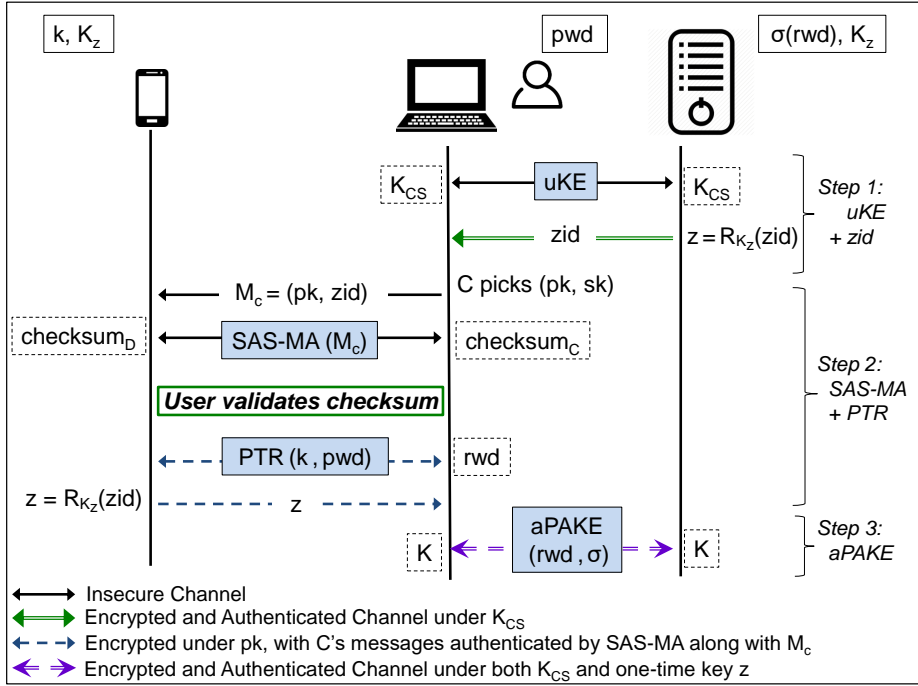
k, $K_z$

pwd

σ(rwd), $K_z$

$K_{CS}$

uKE

$K_{CS}$

Step 1: uKE + zid

zid

$z = R_{K_z}(zid)$

$M_c = (pk, zid)$

C picks (pk, sk)

checksum$_D$

SAS-MA ($M_c$)

checksum$_C$

Step 2: SAS-MA + PTR

User validates checksum

PTR (k , pwd)

rwd

$z = R_{K_z}(zid)$

z

K

aPAKE (rwd , σ)

K

Step 3: aPAKE

Insecure Channel

Encrypted and Authenticated Channel under $K_{CS}$

Encrypted under pk, with C's messages authenticated by SAS-MA along with $M_c$

Encrypted and Authenticated Channel under both $K_{CS}$ and one-time key z